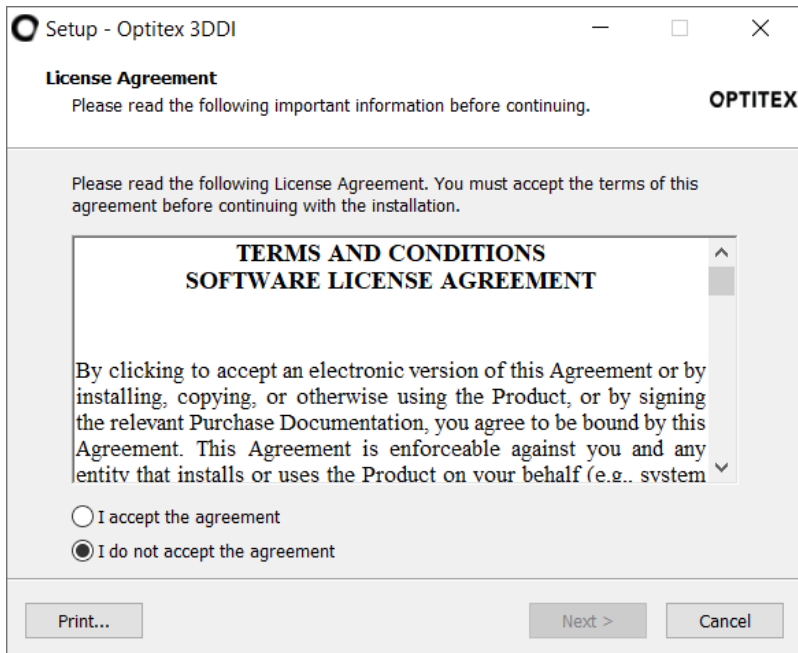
Setup - Optitex 3DDI

License Agreement
Please read the following important information before continuing.

OPTITEX

Please read the following License Agreement. You must accept the terms of this agreement before continuing with the installation.

TERMS AND CONDITIONS
SOFTWARE LICENSE AGREEMENT

By clicking to accept an electronic version of this Agreement or by installing, copying, or otherwise using the Product, or by signing the relevant Purchase Documentation, you agree to be bound by this Agreement. This Agreement is enforceable against you and any entity that installs or uses the Product on your behalf (e.g., system

I accept the agreement
I do not accept the agreement

Print...
Next >
Cancel